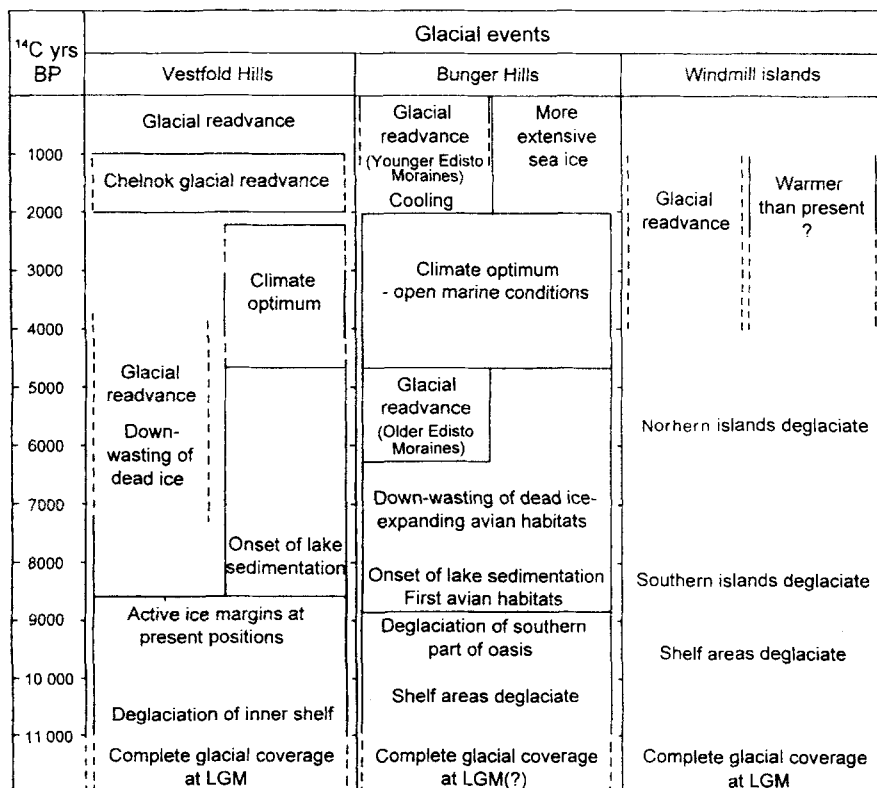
$^{14}$C yrs BP

Glacial events

Vestfold Hills

Bunger Hills

Windmill islands

1000
2000
3000
4000
5000
6000
7000
8000
9000
10 000
11 000

Glacial readvance

Chelnok glacial readvance

Climate optimum

Glacial readvance

Down-wasting of dead ice

Onset of lake sedimentation

Active ice margins at present positions

Deglaciation of inner shelf

Complete glacial coverage at LGM

Glacial readvance (Younger Edisto Moraines)

More extensive sea ice

Cooling

Climate optimum - open marine conditions

Glacial readvance (Older Edisto Moraines)

Down-wasting of dead ice-expanding avian habitats

Onset of lake sedimentation First avian habitats

Deglaciation of southern part of oasis

Shelf areas deglaciate

Complete glacial coverage at LGM(?)

Glacial readvance

Warmer than present ?

Norhern islands deglaciate

Southern islands deglaciate

Shelf areas deglaciate

Complete glacial coverage at LGM